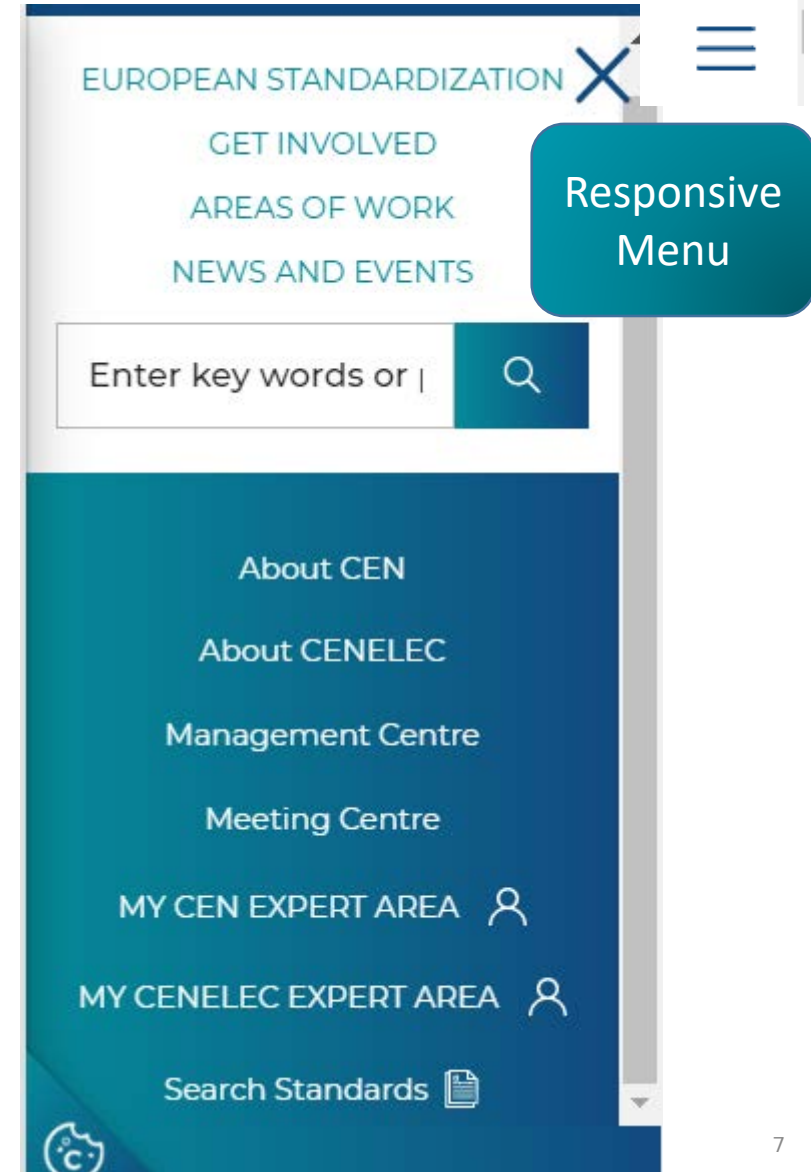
EUROPEAN STANDARDIZATION

GET INVOLVED

AREAS OF WORK

NEWS AND EVENTS

Responsive Menu

Enter key words or |

About CEN

About CENELEC

Management Centre

Meeting Centre

MY CEN EXPERT AREA

MY CENELEC EXPERT AREA

Search Standards

7